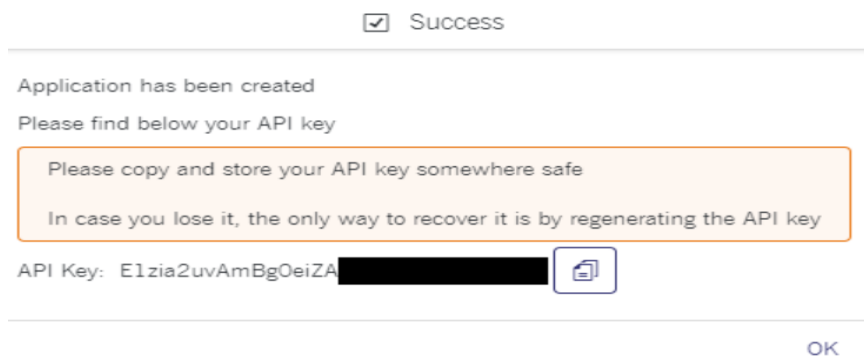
Success

Application has been created

Please find below your API key

Please copy and store your API key somewhere safe

In case you lose it, the only way to recover it is by regenerating the API key

API Key: Elzia2uvAmBg0eiZA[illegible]

OK